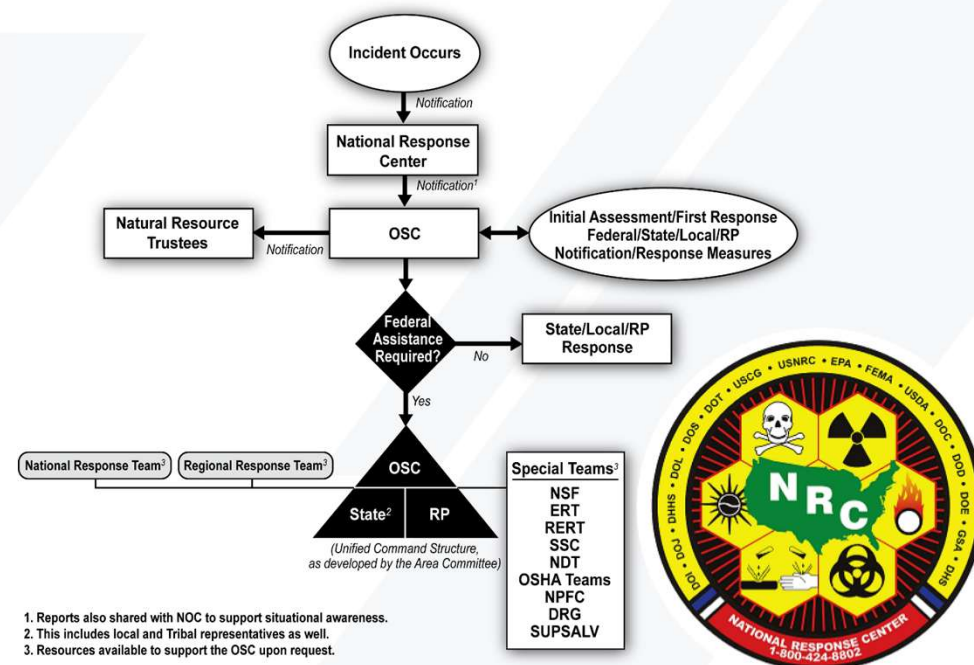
Incident Occurs

Notification

National Response Center

Notification$^1$

Natural Resource Trustees

Notification

OSC

Initial Assessment/First Response Federal/State/Local/RP Notification/Response Measures

Federal Assistance Required?

No

State/Local/RP Response

Yes

National Response Team$^3$

Regional Response Team$^3$

OSC

State$^2$

RP

(Unified Command Structure, as developed by the Area Committee)

Special Teams$^3$
NSF
ERT
RERT
SSC
NDT
OSHA Teams
NPFC
DRG
SUPSALV

1. Reports also shared with NOC to support situational awareness.
2. This includes local and Tribal representatives as well.
3. Resources available to support the OSC upon request.

USNRC • EPA • FEMA • USDA • DOC • DOD • DOE • GSA • DHS • DOI • DOJ • DHHS • DOL • DOS • DOT • USCG •

NRC

NATIONAL RESPONSE CENTER
1-800-424-8802